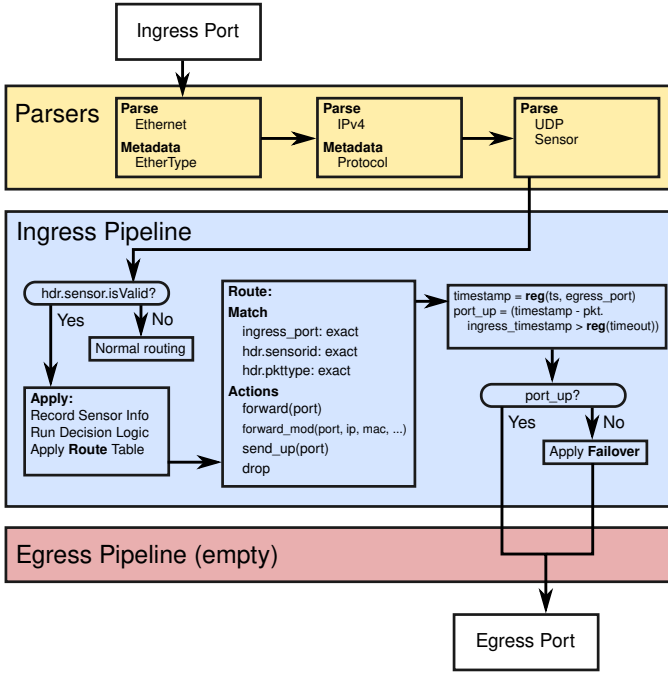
Ingress Port

Parsers

Parse
Ethernet
Metadata
EtherType

Parse
IPv4
Metadata
Protocol

Parse
UDP
Sensor

Ingress Pipeline

hdr.sensor.isValid?

Yes

No

Normal routing

Apply:
Record Sensor Info
Run Decision Logic
Apply Route Table

Route:
Match
ingress_port: exact
hdr.sensorid: exact
hdr.pkttype: exact
Actions
forward(port)
forward_mod(port, ip, mac, ...)
send_up(port)
drop

timestamp = reg(ts, egress_port)
port_up = (timestamp - pkt.
ingress_timestamp > reg(timeout))

port_up?

Yes

No

Apply Failover

Egress Pipeline (empty)

Egress Port